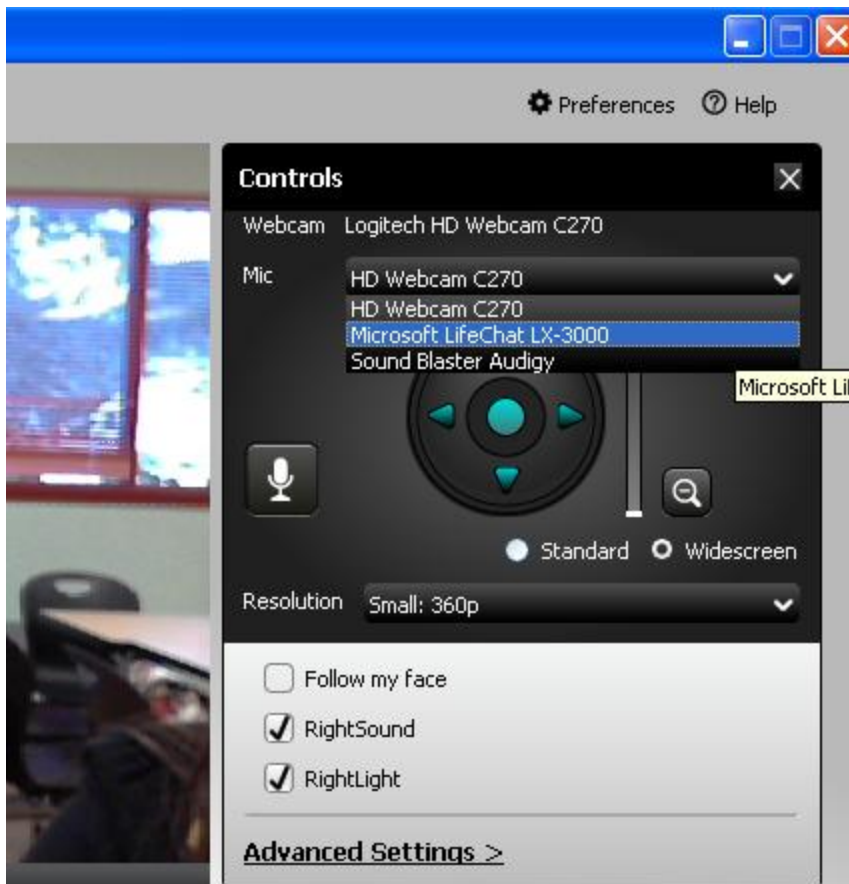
Preferences ⓘ Help

Controls

Webcam Logitech HD Webcam C270

Mic HD Webcam C270

HD Webcam C270
Microsoft LifeChat LX-3000
Sound Blaster Audigy

Microsoft Li

Standard Widescreen

Resolution Small: 360p

Follow my face

RightSound

RightLight

Advanced Settings >